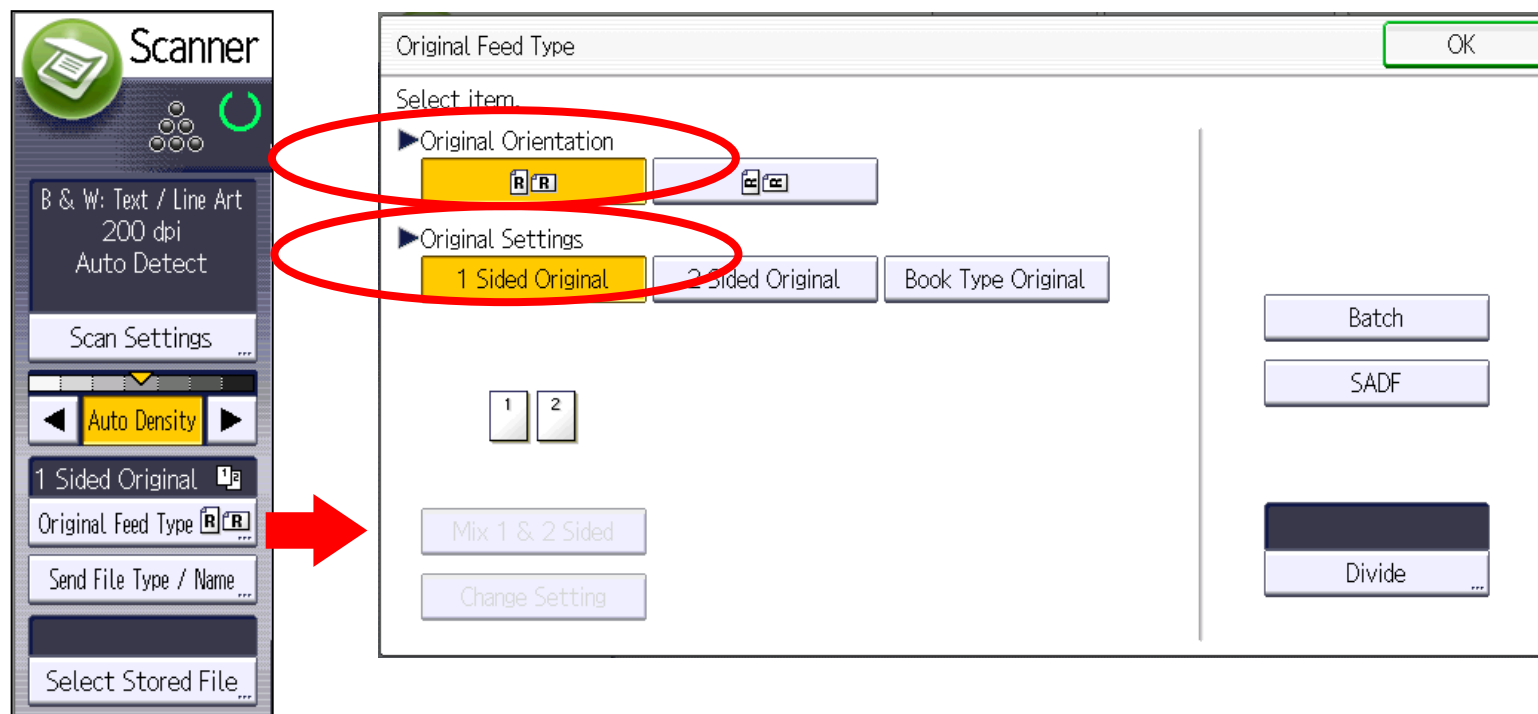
Scanner

B & W: Text / Line Art
200 dpi
Auto Detect

Scan Settings

Auto Density

1 Sided Original

Original Feed Type

Send File Type / Name

Select Stored File

Original Feed Type

OK

Select item.

Original Orientation

Original Settings

1 Sided Original

2 Sided Original

Book Type Original

Batch

SADF

1 2

Mix 1 & 2 Sided

Change Setting

Divide